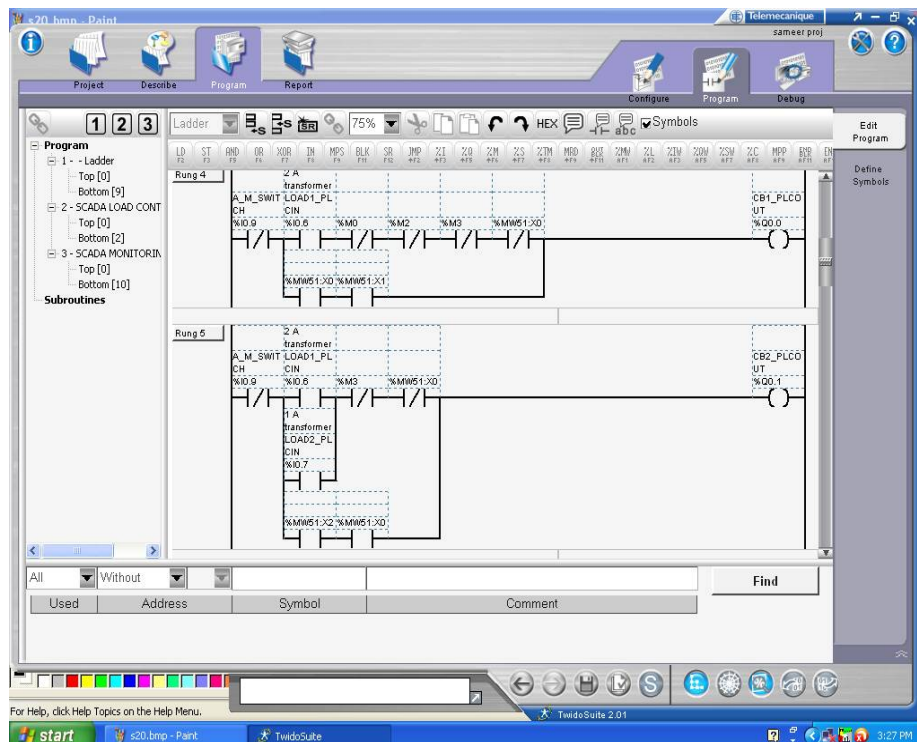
s20.bmp - Paint

Telemecanique

sameer proj

Project Describe Program Report

Configure Program Debug

1 2 3

Ladder 75% HEX Symbols

Edit Program

Define Symbols

LD ST AND OR XOR IN MPS BLK SR JMP %I %Q %M %S %TM MRD %ST %MW %L %IW %QW %SW %C MPP END

- Program
- 1 - - Ladder
Top [0]
Bottom [9]
- 2 - SCADA LOAD CONT
Top [0]
Bottom [2]
- 3 - SCADA MONITORIN
Top [0]
Bottom [10]
Subroutines

Rung 4

2 A transformer
A_M_SWITCH LOAD1_PLCIN
%I0.9 %I0.6 %M0 %M2 %M3 %MW51:X0
CB1_PLCOUT
%Q0.0
%MW51:X0 %MW51:X1

Rung 5

2 A transformer
A_M_SWITCH LOAD1_PLCIN
%I0.9 %I0.6 %M3 %MW51:X0
CB2_PLCOUT
%Q0.1
1 A transformer
LOAD2_PLCIN
%I0.7
%MW51:X2 %MW51:X0

All Without

Find

| Used | Address | Symbol | Comment |
|---|---|---|---|

For Help, click Help Topics on the Help Menu.

TwidoSuite 2.01

start s20.bmp - Paint TwidoSuite 3:27 PM